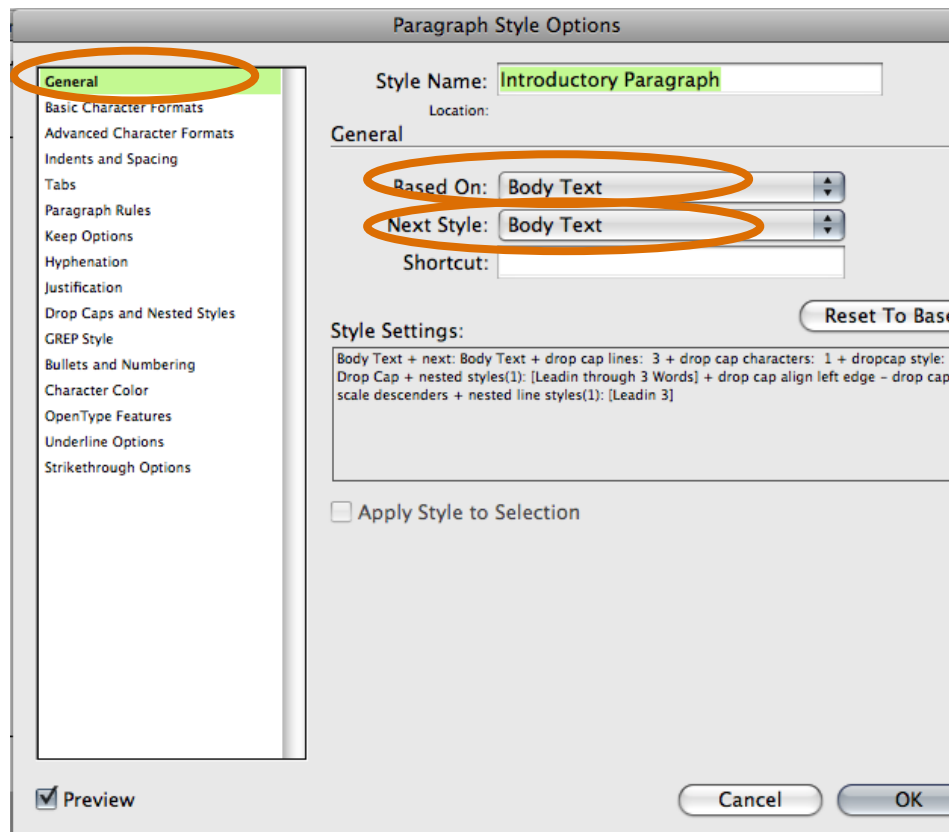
Paragraph Style Options

General
Basic Character Formats
Advanced Character Formats
Indents and Spacing
Tabs
Paragraph Rules
Keep Options
Hyphenation
Justification
Drop Caps and Nested Styles
GREP Style
Bullets and Numbering
Character Color
OpenType Features
Underline Options
Strikethrough Options

Style Name: Introductory Paragraph
Location:
General
Based On: Body Text
Next Style: Body Text
Shortcut:
Reset To Bas
Style Settings:
Body Text + next: Body Text + drop cap lines: 3 + drop cap characters: 1 + dropcap style: Drop Cap + nested styles(1): [Leadin through 3 Words] + drop cap align left edge - drop cap scale descenders + nested line styles(1): [Leadin 3]

Apply Style to Selection

Preview
Cancel
OK